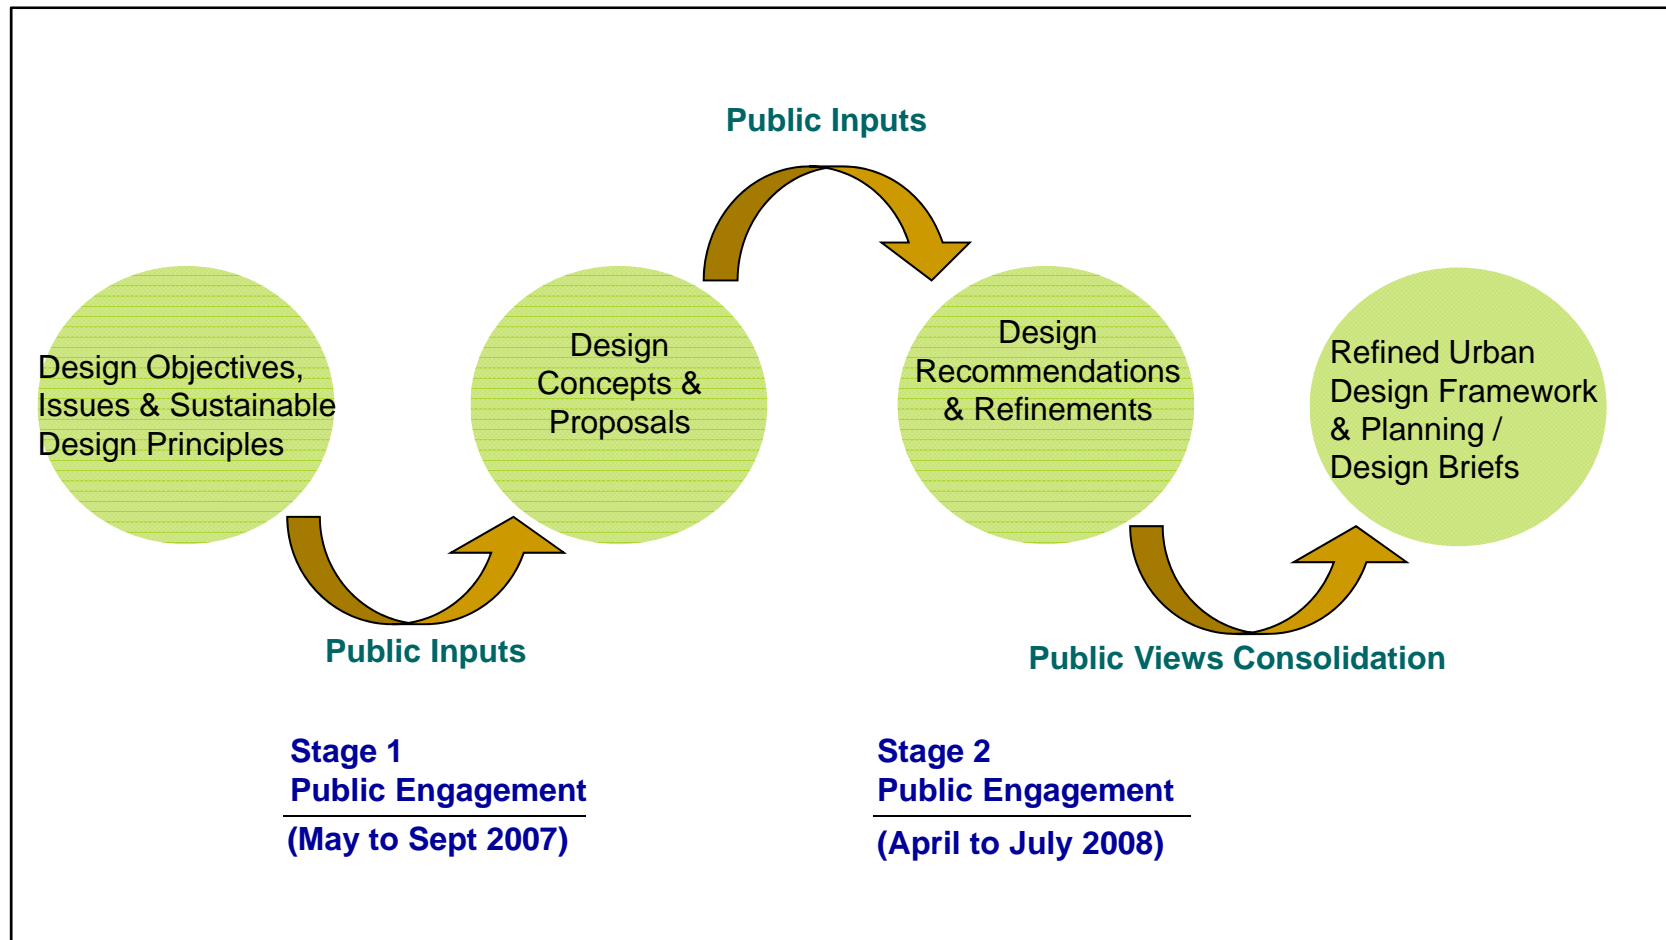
Public Inputs

Design Objectives, Issues & Sustainable Design Principles

Design Concepts & Proposals

Design Recommendations & Refinements

Refined Urban Design Framework & Planning / Design Briefs

Public Inputs

Public Views Consolidation

Stage 1
Public Engagement
(May to Sept 2007)

Stage 2
Public Engagement
(April to July 2008)